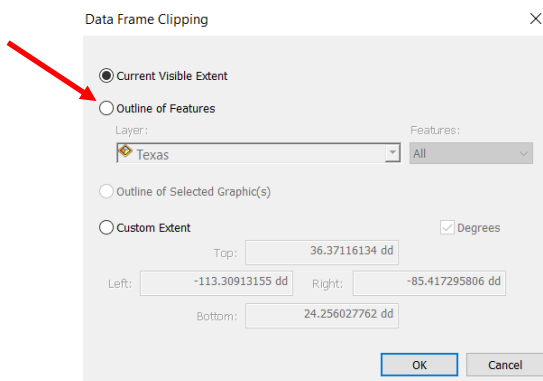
Data Frame Clipping

Current Visible Extent

Outline of Features

Layer:

Features:

Texas

All

Outline of Selected Graphic(s)

Custom Extent

Degrees

Top: 36.37116134 dd

Left: -113.30913155 dd

Right: -85.417295806 dd

Bottom: 24.256027762 dd

OK

Cancel